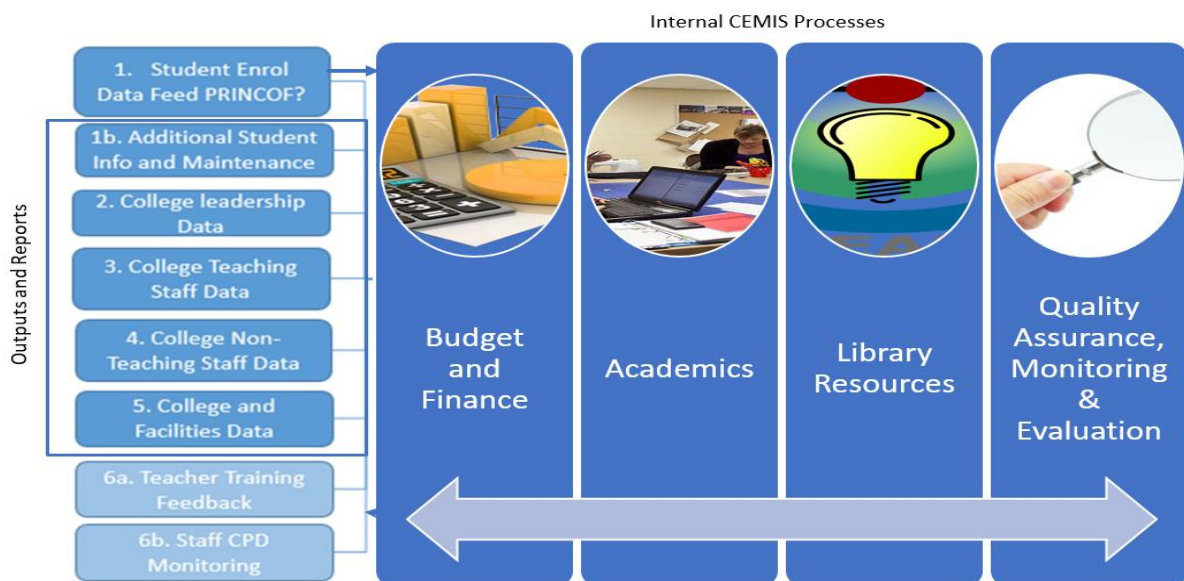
Internal CEMIS Processes

Outputs and Reports

1. Student Enrol Data Feed PRINCOF?

1b. Additional Student Info and Maintenance

2. College leadership Data

3. College Teaching Staff Data

4. College Non-Teaching Staff Data

5. College and Facilities Data

6a. Teacher Training Feedback

6b. Staff CPD Monitoring

Budget and Finance

Academics

Library Resources

Quality Assurance, Monitoring & Evaluation